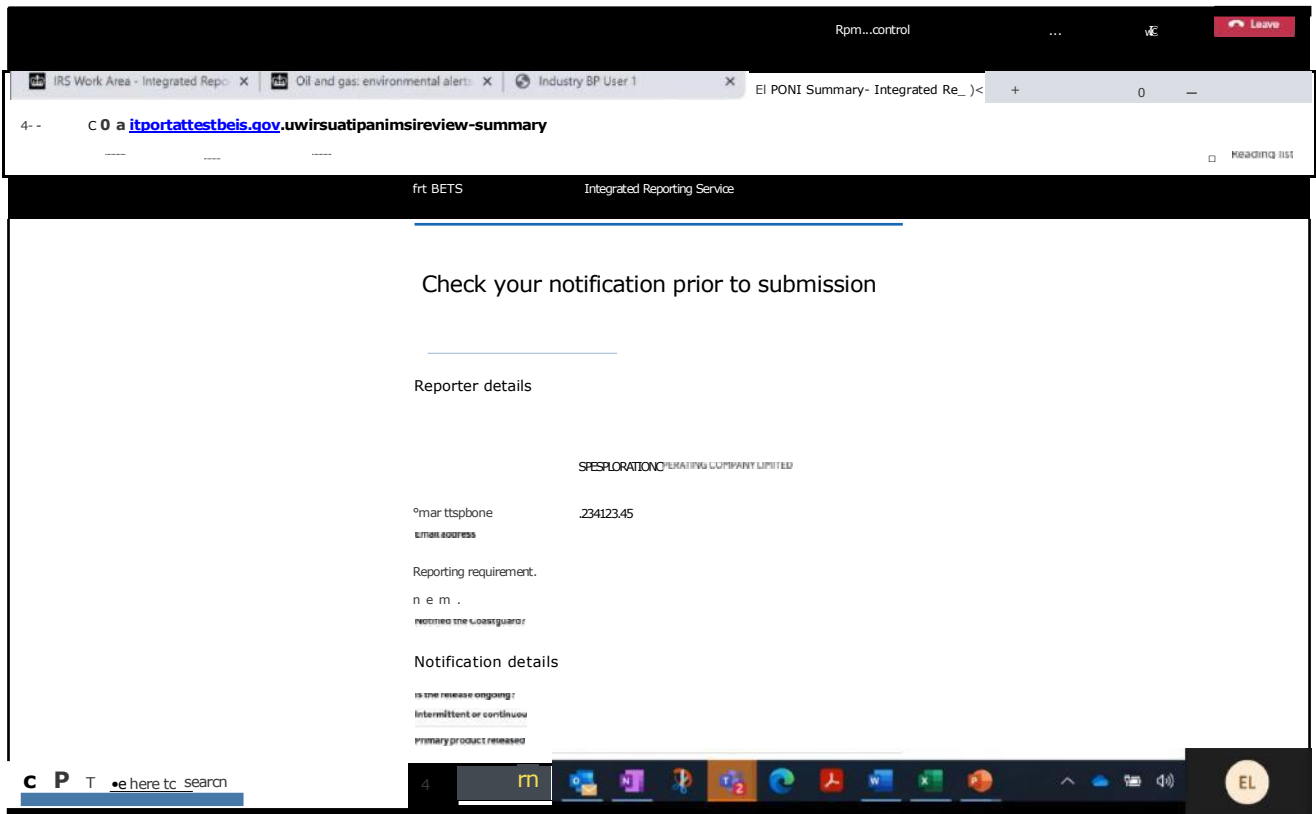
Rpm...control ... Leave

IRS Work Area - Integrated Repo × Oil and gas: environmental alerts × Industry BP User 1 × El PONI Summary- Integrated Re_ )< + 0 –

4- - C 0 a itportattestbeis.gov.uwirsuatipanimsireview-summary

Reading list

frt BETS Integrated Reporting Service

Check your notification prior to submission

Reporter details

SPESPLORATIONOPERATING COMPANY LIMITED

°mar ttspbone .234123.45

Email address

Reporting requirement.

n e m .

Notified the Coastguard?

Notification details

Is the release ongoing?

Intermittent or continuou

Primary product released

c P T •e here tc searcn

4 m

EL